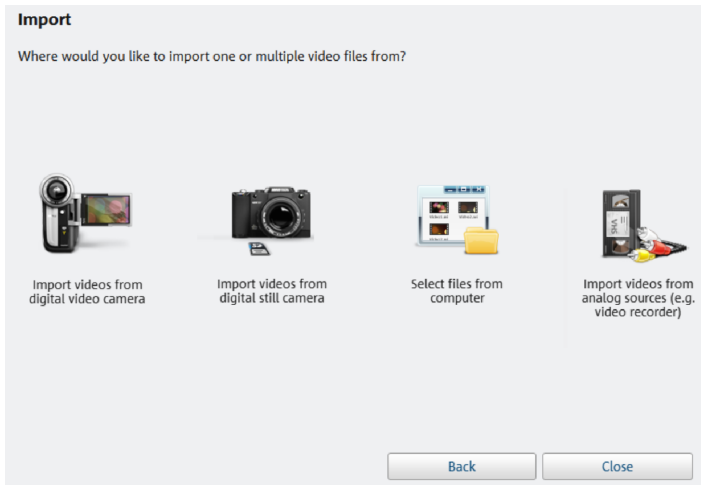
Import

Where would you like to import one or multiple video files from?

Import videos from digital video camera

Import videos from digital still camera

Select files from computer

Import videos from analog sources (e.g. video recorder)

Back

Close